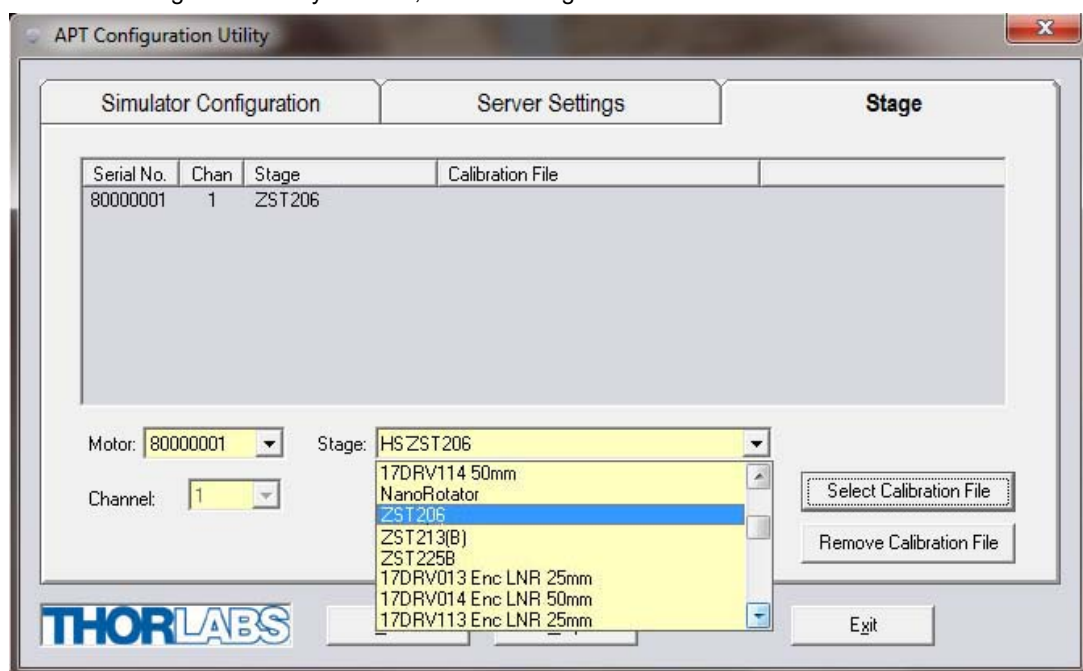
APT Configuration Utility

Simulator Configuration
Server Settings
Stage

| Serial No. | Chan | Stage | Calibration File |
|---|---|---|---|
| 80000001 | 1 | ZST206 | |

Motor: 80000001
Stage: HS ZST206
Channel: 1

17DRV114 50mm
NanoRotator
ZST206
ZST213(B)
ZST225B
17DRV013 Enc LNR 25mm
17DRV014 Enc LNR 50mm
17DRV113 Enc LNR 25mm

Select Calibration File
Remove Calibration File

THORLABS

Exit